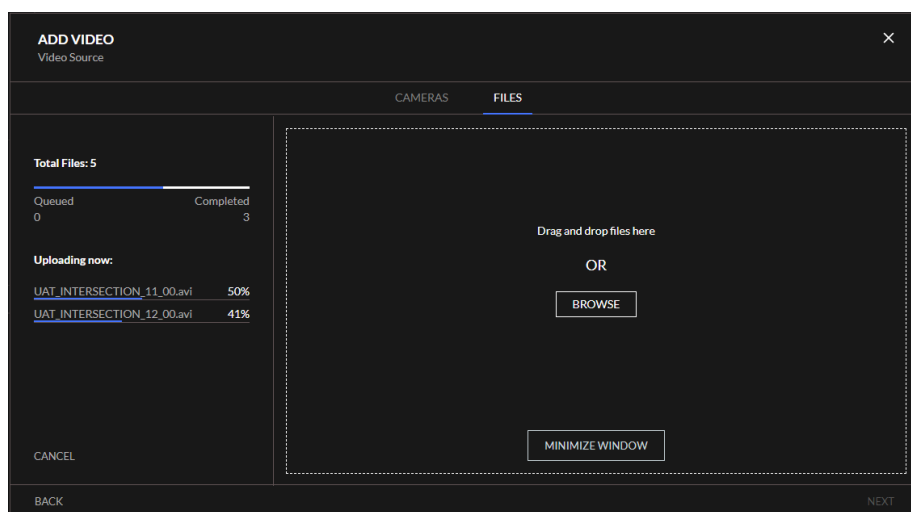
ADD VIDEO
Video Source

×

CAMERAS FILES

Total Files: 5

Queued 0
Completed 3

Uploading now:

UAT_INTERSECTION_11_00.avi 50%
UAT_INTERSECTION_12_00.avi 41%

CANCEL

Drag and drop files here

OR

BROWSE

MINIMIZE WINDOW

BACK

NEXT